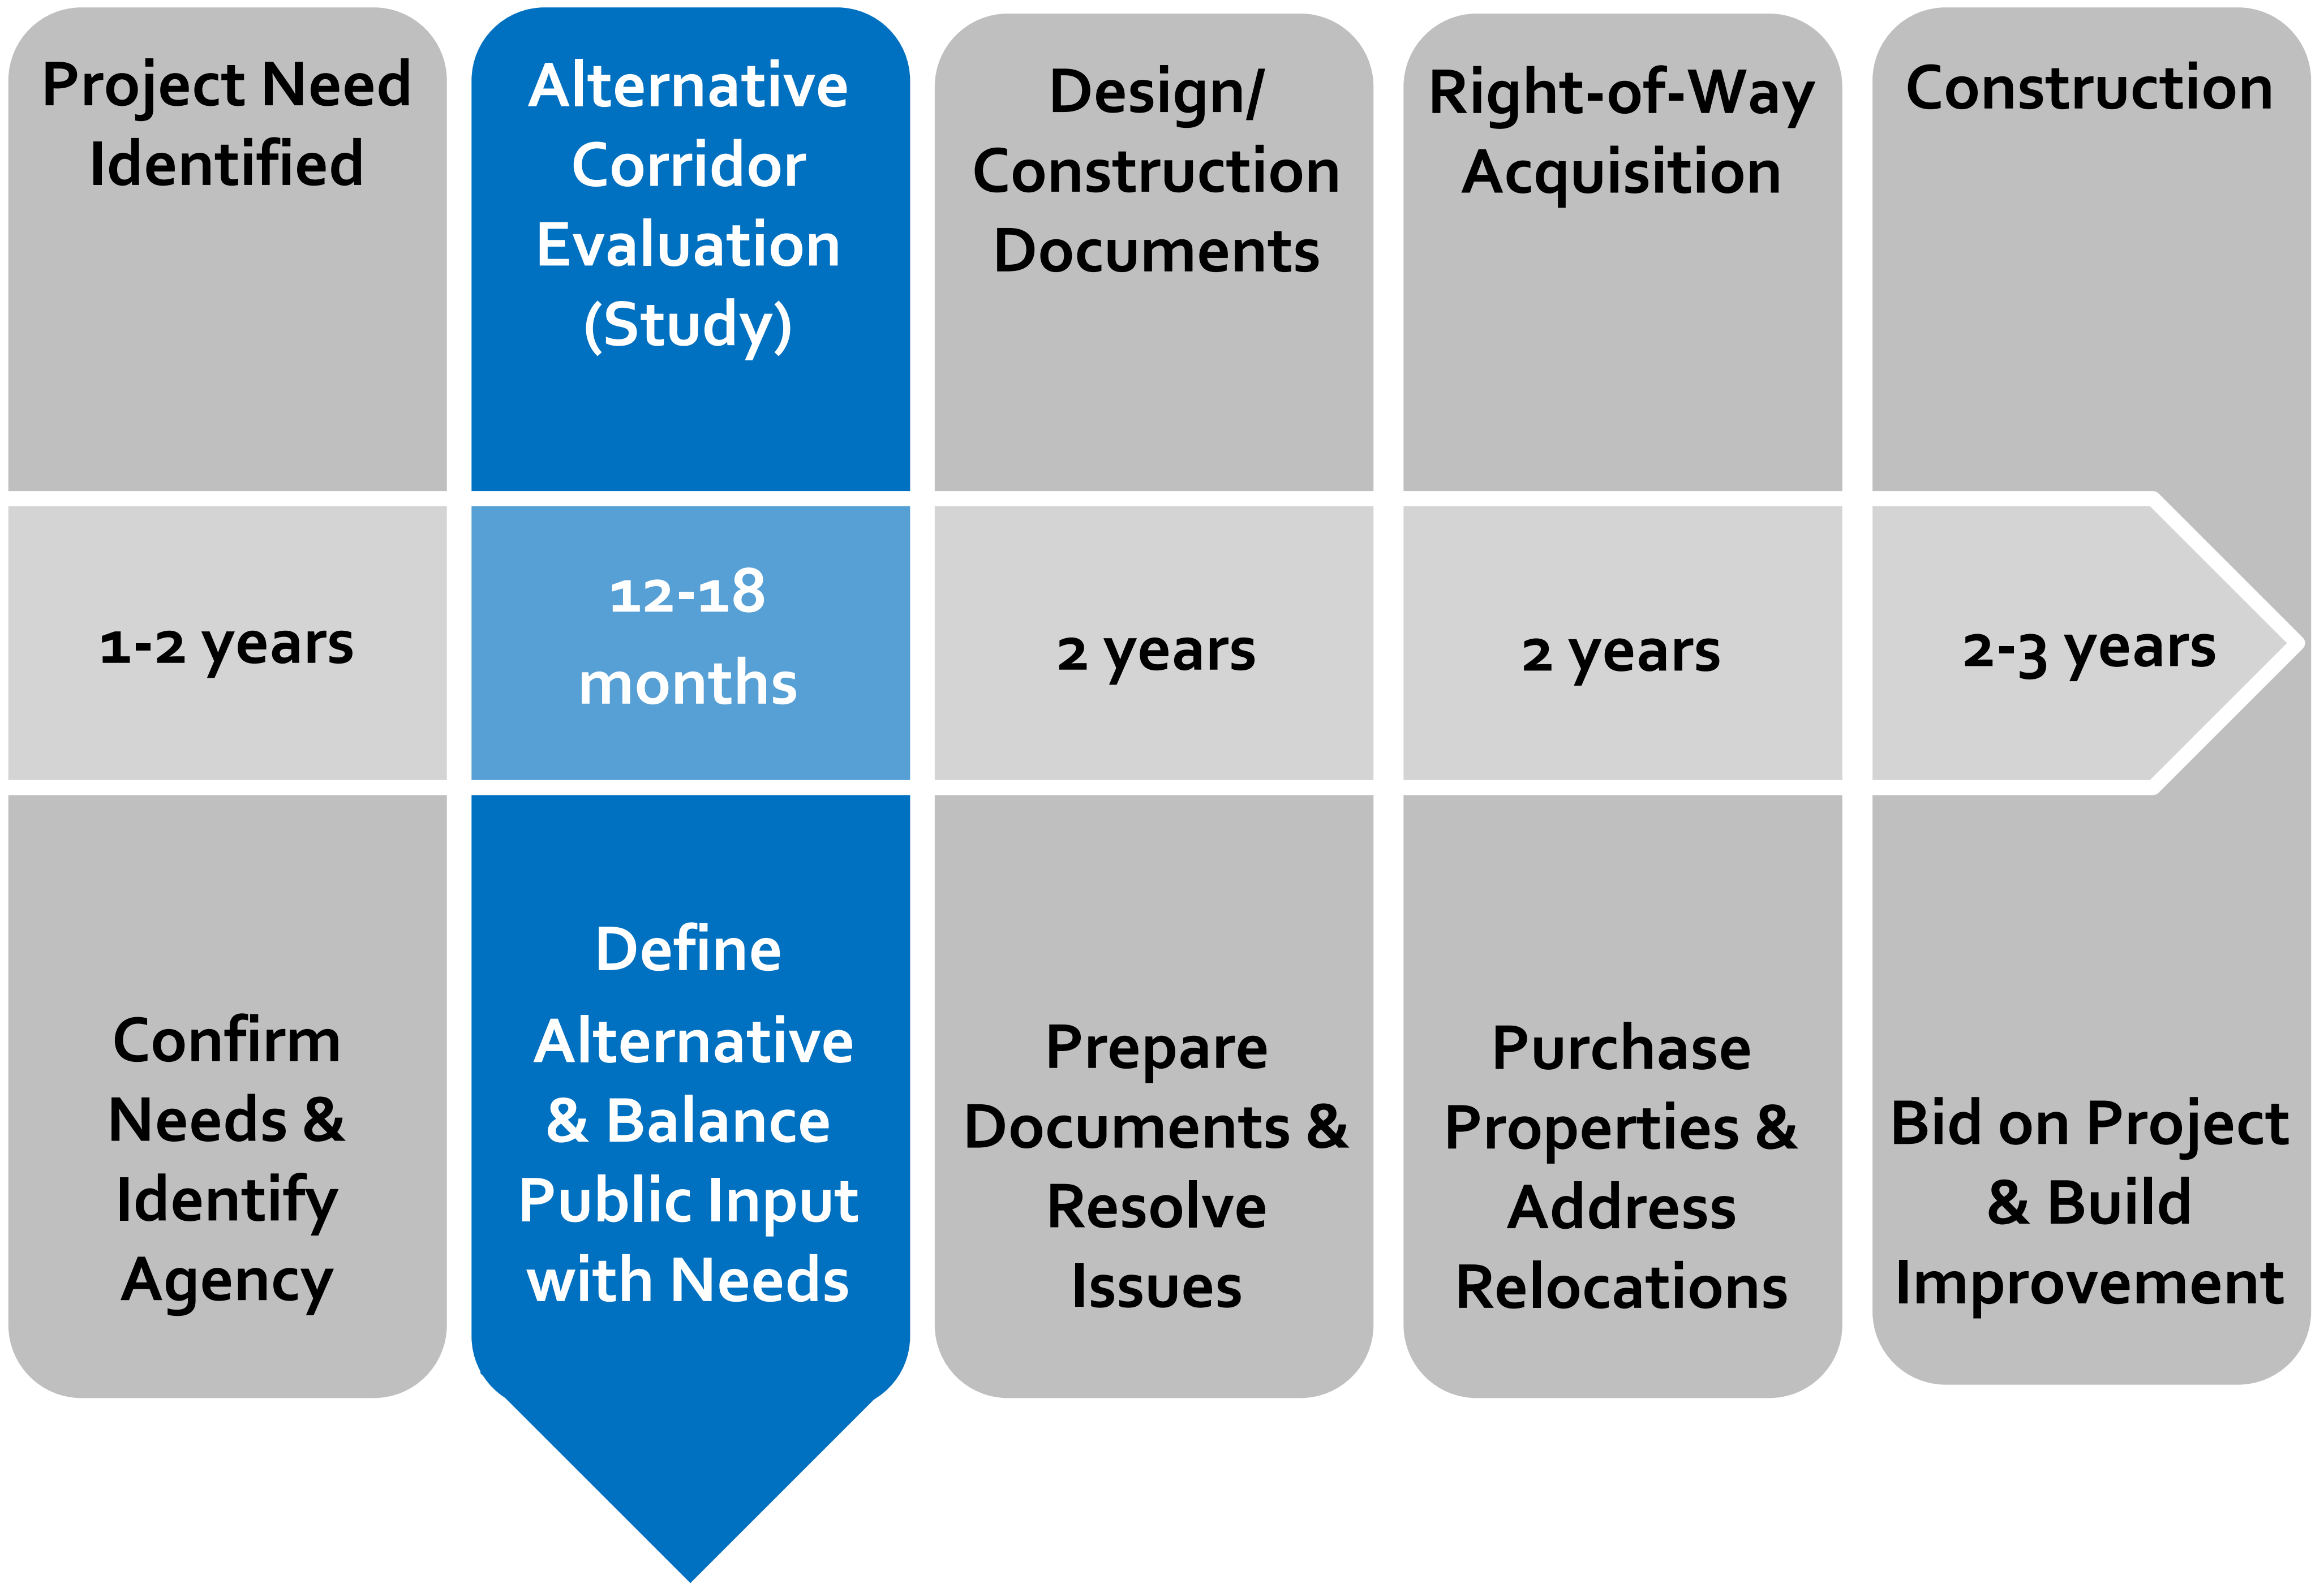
Project Need Identified

1-2 years

Confirm Needs & Identify Agency

Alternative Corridor Evaluation (Study)

12-18 months

Define Alternative & Balance Public Input with Needs

Design/ Construction Documents

2 years

Prepare Documents & Resolve Issues

Right-of-Way Acquisition

2 years

Purchase Properties & Address Relocations

Construction

2-3 years

Bid on Project & Build Improvement